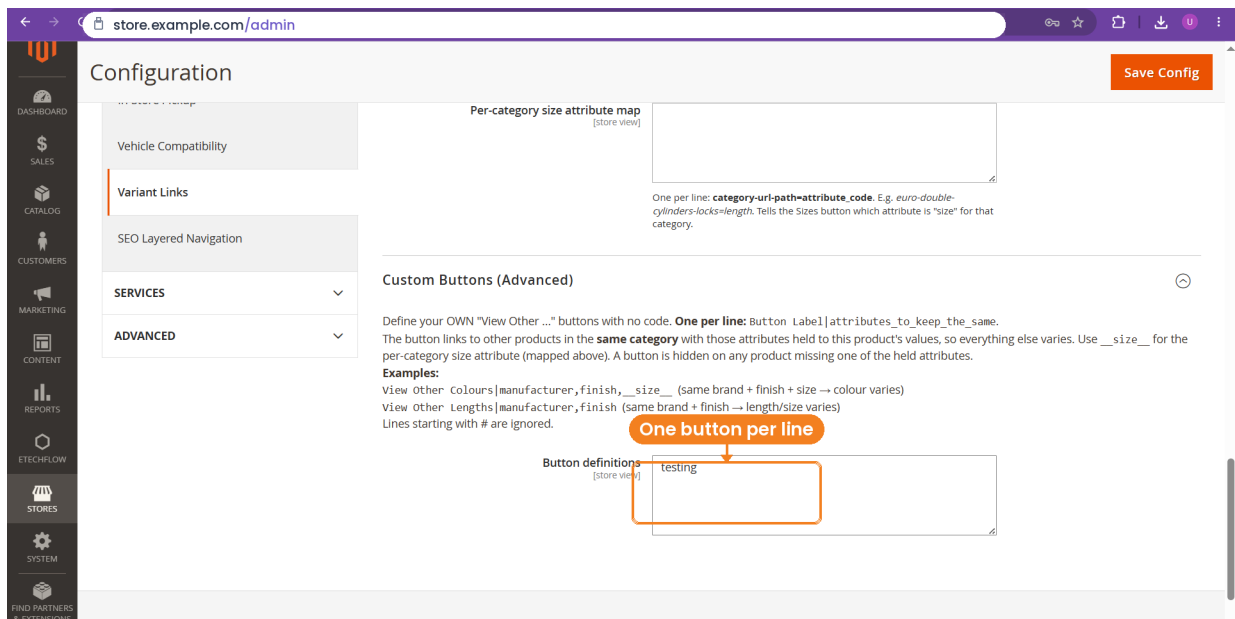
store.example.com/admin

U

DASHBOARD
SALES
CATALOG
CUSTOMERS
MARKETING
CONTENT
REPORTS
ETECHFLOW
STORES
SYSTEM
FIND PARTNERS & EXTENSIONS

Configuration

Save Config

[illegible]

Vehicle Compatibility

Variant Links

SEO Layered Navigation

SERVICES

ADVANCED

Per-category size attribute map
[store view]

One per line: **category-url-path=attribute_code**. E.g. *euro-double-cylinders-locks=length*. Tells the Sizes button which attribute is "size" for that category.

Custom Buttons (Advanced)

Define your OWN "View Other ..." buttons with no code. **One per line:** Button Label|attributes_to_keep_the_same.
The button links to other products in the **same category** with those attributes held to this product's values, so everything else varies. Use __size__ for the per-category size attribute (mapped above). A button is hidden on any product missing one of the held attributes.
**Examples:**
View Other Colours|manufacturer,finish,__size__ (same brand + finish + size → colour varies)
View Other Lengths|manufacturer,finish (same brand + finish → length/size varies)
Lines starting with # are ignored.

One button per line

Button definitions
[store view]

testing